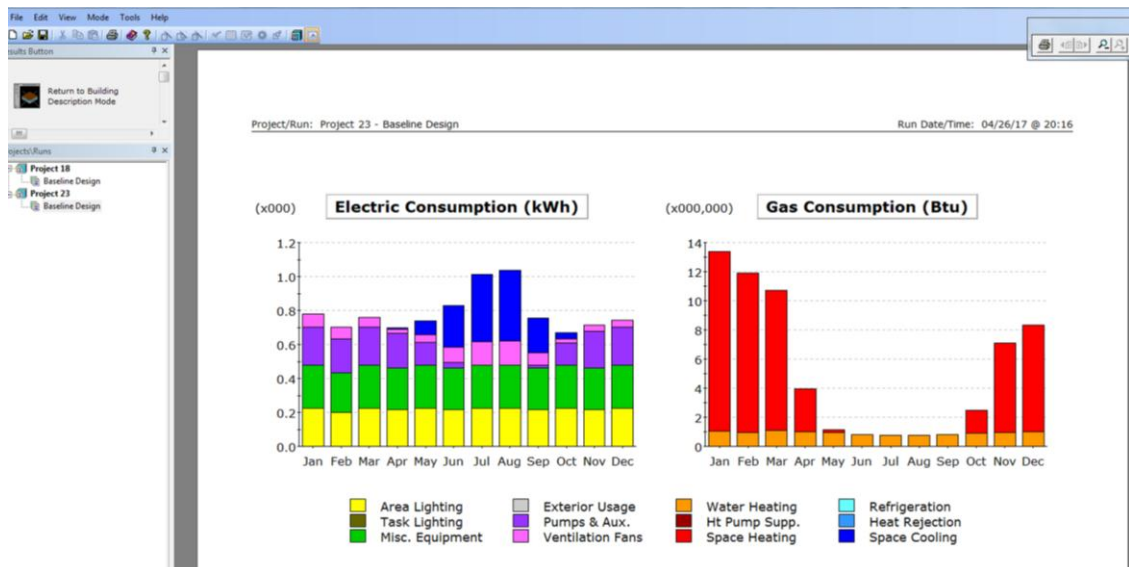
File Edit View Mode Tools Help

sults Button

Return to Building Description Mode

ojects\Runs

Project 18
Baseline Design
Project 23
Baseline Design

Project/Run: Project 23 - Baseline Design

Run Date/Time: 04/26/17 @ 20:16

(x000) Electric Consumption (kWh)

1.2
1.0
0.8
0.6
0.4
0.2
0.0

Jan Feb Mar Apr May Jun Jul Aug Sep Oct Nov Dec

(x000,000) Gas Consumption (Btu)

14
12
10
8
6
4
2
0

Jan Feb Mar Apr May Jun Jul Aug Sep Oct Nov Dec

Area Lighting
Task Lighting
Misc. Equipment
Exterior Usage
Pumps & Aux.
Ventilation Fans
Water Heating
Ht Pump Supp.
Space Heating
Refrigeration
Heat Rejection
Space Cooling